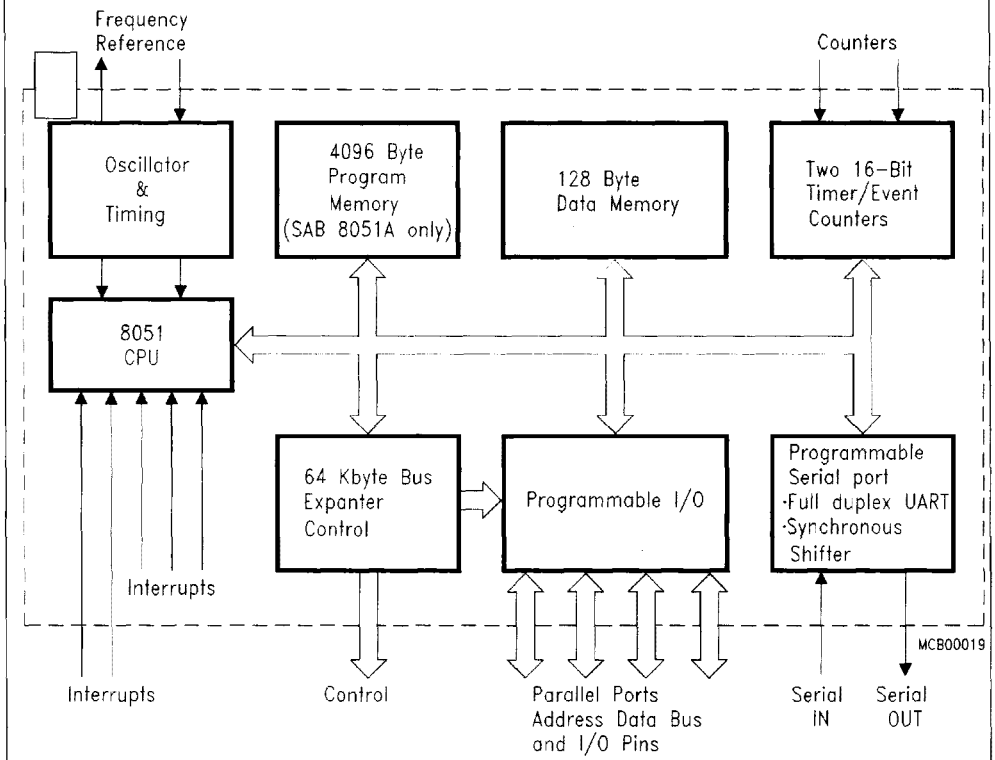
Frequency Reference

Counters

Oscillator & Timing

4096 Byte Program Memory (SAB 8051A only)

128 Byte Data Memory

Two 16-Bit Timer/Event Counters

8051 CPU

64 Kbyte Bus Expanter Control

Programmable I/O

Programmable Serial port ·Full duplex UART ·Synchronous Shifter

Interrupts

MCB00019

Interrupts

Control

Parallel Ports Address Data Bus and I/O Pins

Serial IN

Serial OUT